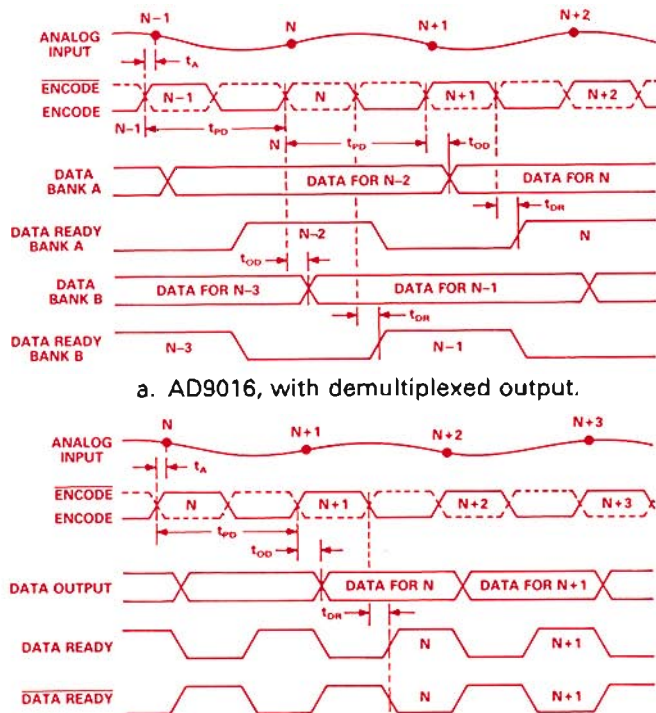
ANALOG INPUT

N−1

N

N+1

N+2

$t_A$

$\overline{ENCODE}$

ENCODE

N−1

N

N+1

N+2

N−1

$t_{PD}$

N

$t_{PD}$

$t_{OD}$

DATA BANK A

DATA FOR N−2

DATA FOR N

$t_{DR}$

DATA READY BANK A

N−2

N

$t_{OD}$

DATA BANK B

DATA FOR N−3

DATA FOR N−1

$t_{DR}$

DATA READY BANK B

N−3

N−1

a. AD9016, with demultiplexed output.

ANALOG INPUT

N

N+1

N+2

N+3

$t_A$

$\overline{ENCODE}$

ENCODE

N

N+1

N+2

N+3

$t_{PD}$

$t_{OD}$

DATA OUTPUT

DATA FOR N

DATA FOR N+1

$t_{DR}$

DATA READY

N

N+1

$\overline{DATA\ READY}$

N

N+1